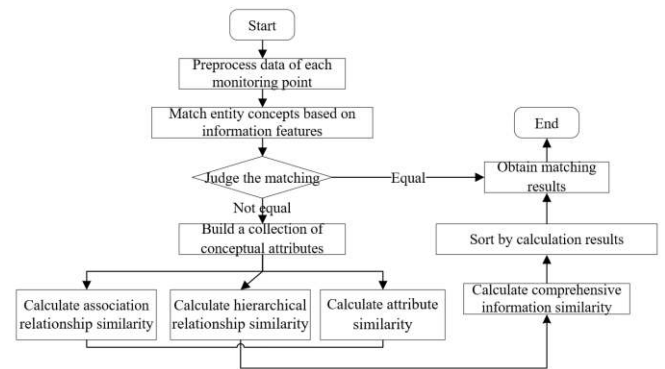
Start

Preprocess data of each monitoring point

Match entity concepts based on information features

Judge the matching

Equal

Not equal

Build a collection of conceptual attributes

Calculate association relationship similarity

Calculate hierarchical relationship similarity

Calculate attribute similarity

End

Obtain matching results

Sort by calculation results

Calculate comprehensive information similarity